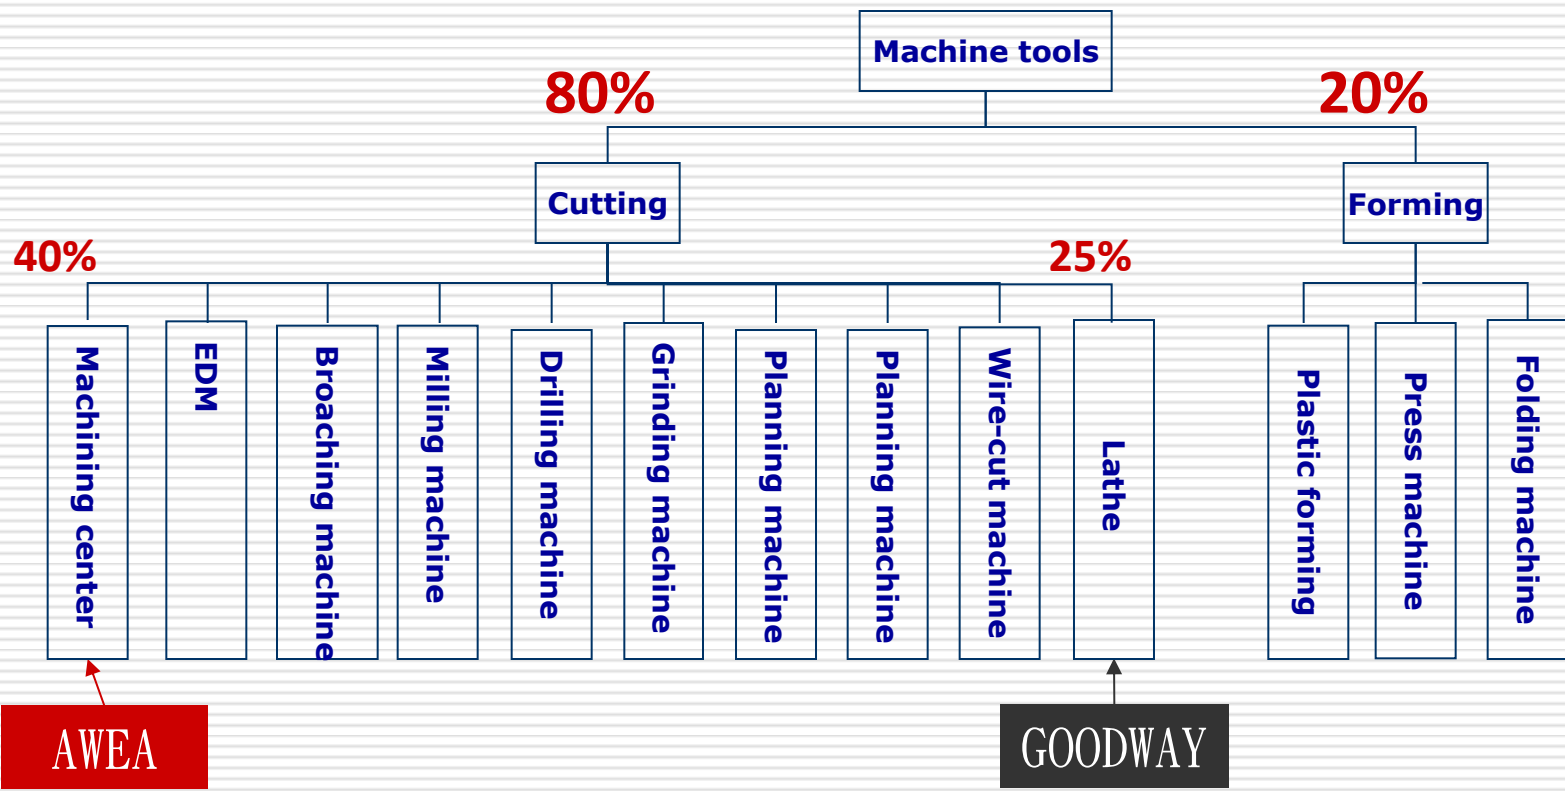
Machine tools

80%

20%

Cutting

Forming

40%

25%

Machining center

EDM

Broaching machine

Milling machine

Drilling machine

Grinding machine

Planning machine

Planning machine

Wire-cut machine

Lathe

Plastic forming

Press machine

Folding machine

AWEA

GOODWAY